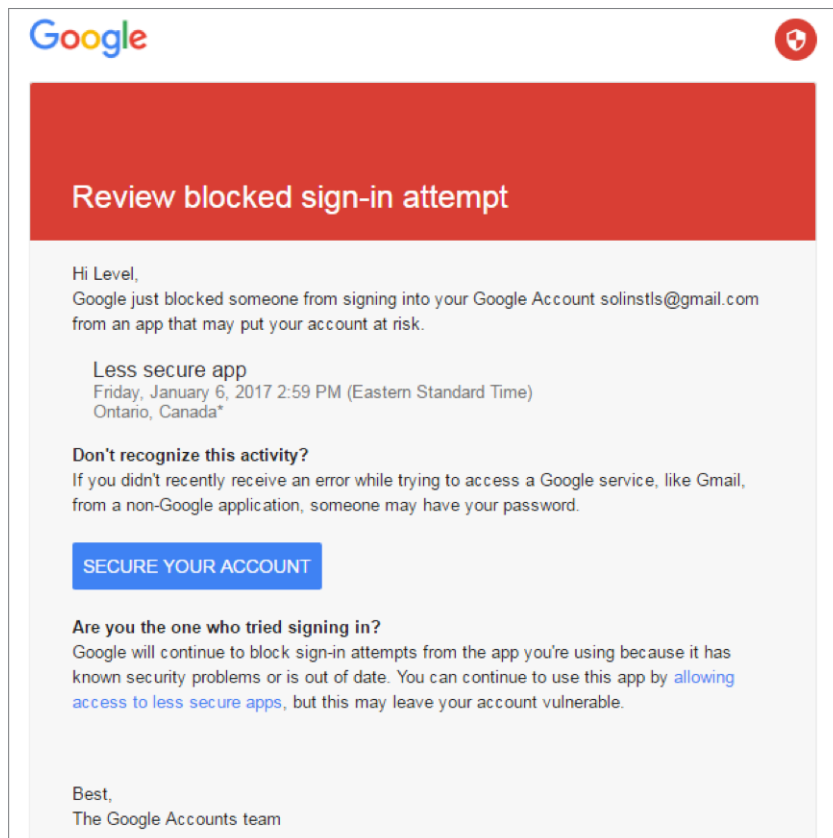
Google

Review blocked sign-in attempt

Hi Level,
Google just blocked someone from signing into your Google Account solinstls@gmail.com from an app that may put your account at risk.

Less secure app
Friday, January 6, 2017 2:59 PM (Eastern Standard Time)
Ontario, Canada*

Don't recognize this activity?
If you didn't recently receive an error while trying to access a Google service, like Gmail, from a non-Google application, someone may have your password.

SECURE YOUR ACCOUNT

Are you the one who tried signing in?
Google will continue to block sign-in attempts from the app you're using because it has known security problems or is out of date. You can continue to use this app by allowing access to less secure apps, but this may leave your account vulnerable.

Best,
The Google Accounts team